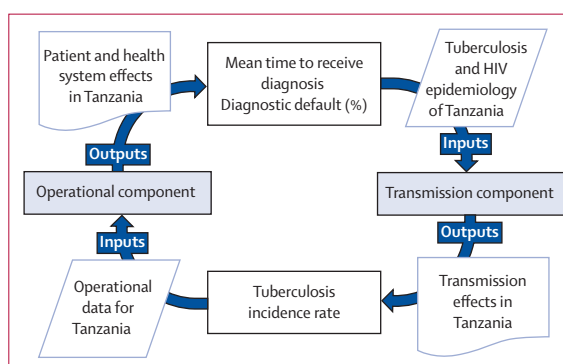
Patient and health system effects in Tanzania

Mean time to receive diagnosis
Diagnostic default (%)

Tuberculosis and HIV epidemiology of Tanzania

Outputs

Inputs

Operational component

Transmission component

Inputs

Outputs

Operational data for Tanzania

Tuberculosis incidence rate

Transmission effects in Tanzania